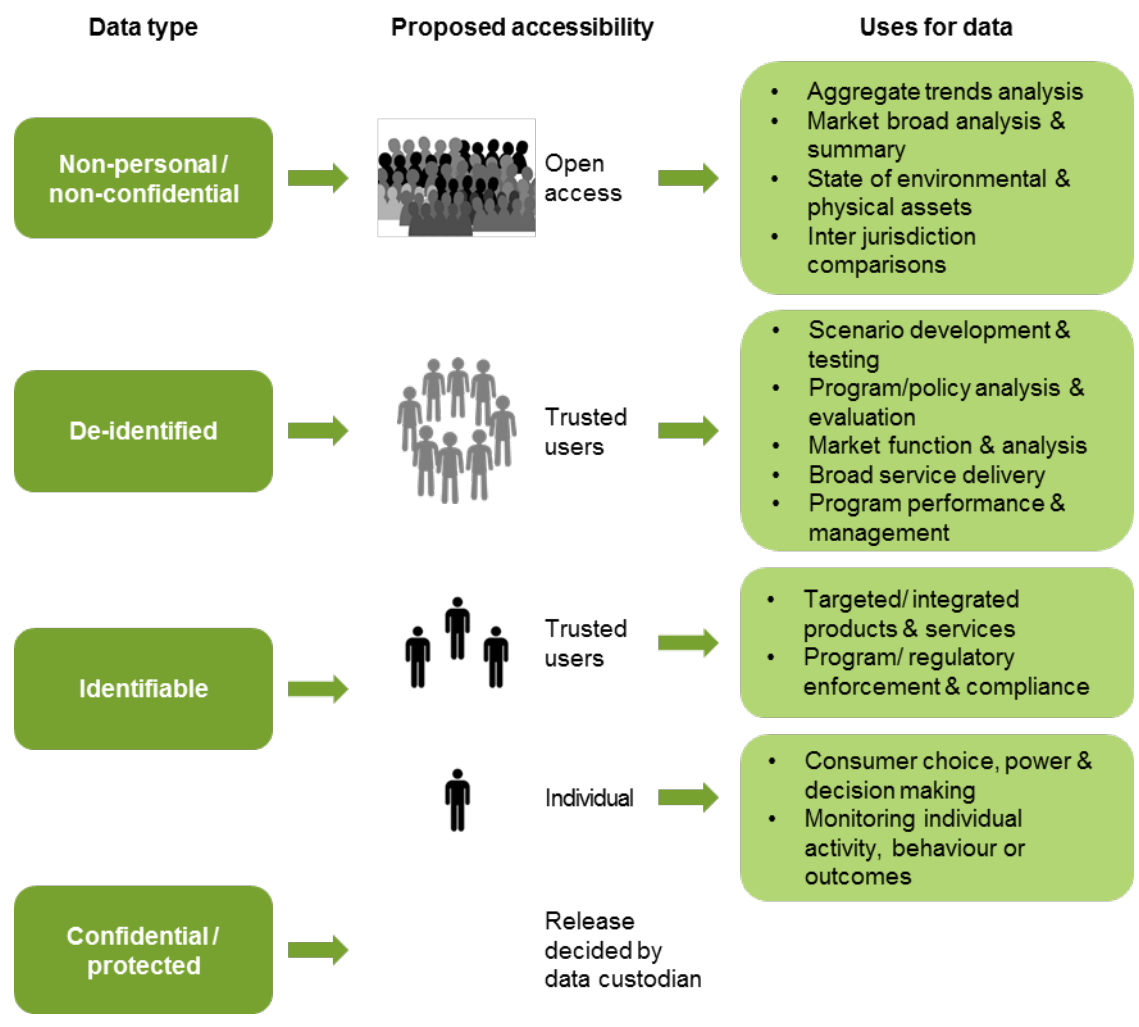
Data type

Proposed accessibility

Uses for data

Non-personal / non-confidential

Open access

- Aggregate trends analysis
- Market broad analysis & summary
- State of environmental & physical assets
- Inter jurisdiction comparisons

De-identified

Trusted users

- Scenario development & testing
- Program/policy analysis & evaluation
- Market function & analysis
- Broad service delivery
- Program performance & management

Identifiable

Trusted users

- Targeted/ integrated products & services
- Program/ regulatory enforcement & compliance

Individual

- Consumer choice, power & decision making
- Monitoring individual activity, behaviour or outcomes

Confidential / protected

Release decided by data custodian